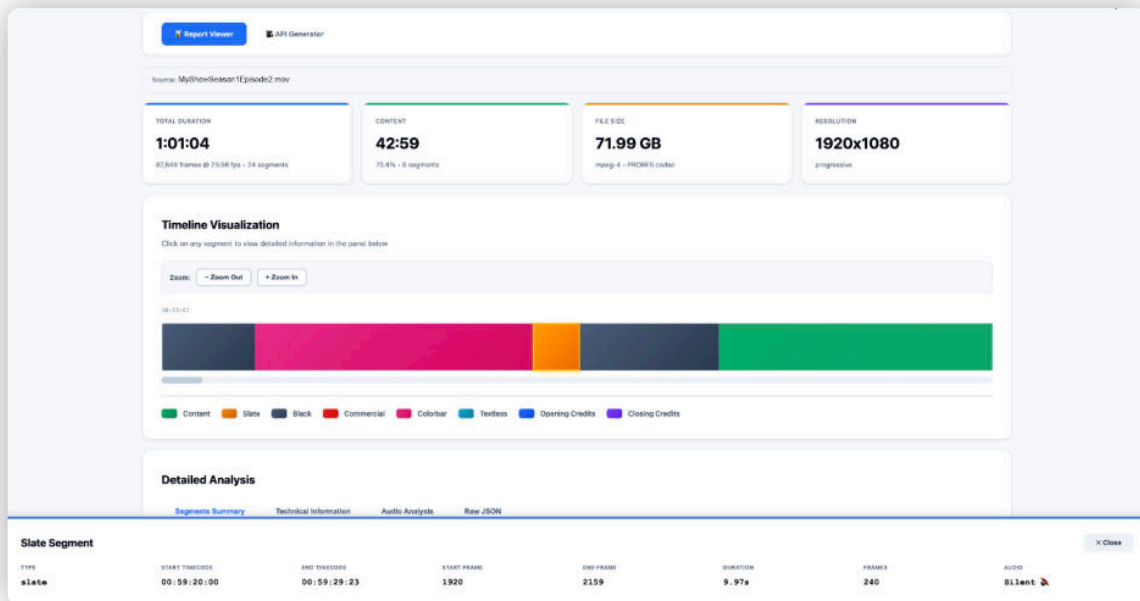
Report Viewer
API Generator

Source: MyShowSeason1Episode2.mov

TOTAL DURATION
1:01:04
87,849 frames @ 23.98 fps • 24 segments

CONTENT
42:59
70.4% • 6 segments

FILE SIZE
71.99 GB
mpeg-4 • PRORES codec

RESOLUTION
1920x1080
progressive

Timeline Visualization
Click on any segment to view detailed information in the panel below

Zoom: − Zoom Out + Zoom In

00:23:41

Content Slate Black Commercial Colorbar Textless Opening Credits Closing Credits

Detailed Analysis
Segments Summary Technical Information Audio Analysis Raw JSON

Slate Segment
× Close

| TYPE | START TIMECODE | END TIMECODE | START FRAME | END FRAME | DURATION | FRAMES | AUDIO |
|---|---|---|---|---|---|---|---|
| slate | 00:59:20:00 | 00:59:29:23 | 1920 | 2159 | 9.97s | 240 | Silent |